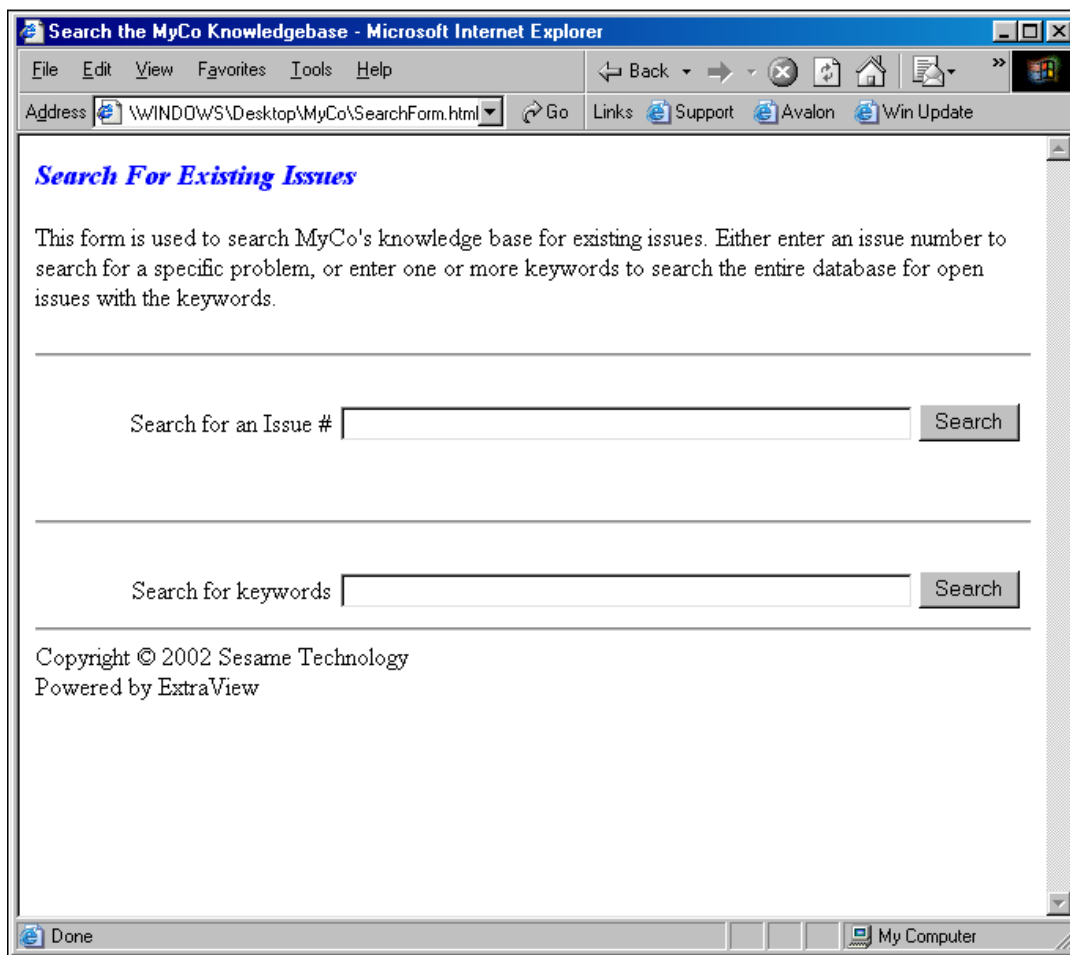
Search the MyCo Knowledgebase - Microsoft Internet Explorer

File Edit View Favorites Tools Help

Back Links Support Avalon Win Update

Address \WINDOWS\Desktop\MyCo\SearchForm.html Go

Search For Existing Issues

This form is used to search MyCo's knowledge base for existing issues. Either enter an issue number to search for a specific problem, or enter one or more keywords to search the entire database for open issues with the keywords.

Search for an Issue # Search

Search for keywords Search

Copyright © 2002 Sesame Technology
Powered by ExtraView

Done

My Computer